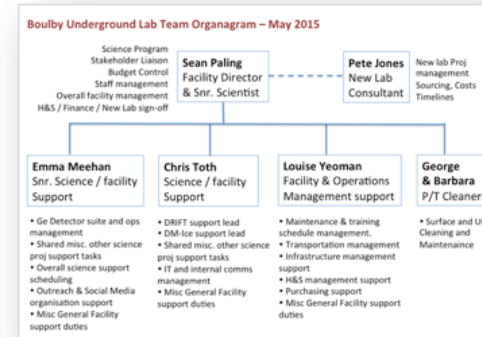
Boulby Underground Lab Team Organagram – May 2015

Science Program
Stakeholder Liaison
Budget Control
Staff management
Overall facility management
H&S / Finance / New Lab sign-off

Sean Paling
Facility Director
& Snr. Scientist

Pete Jones
New Lab
Consultant

New lab Proj management
Sourcing, Costs
Timelines

Emma Meehan
Snr. Science / facility Support

• Ge Detector suite and ops management
• Shared misc. other science proj support tasks
• Overall science support scheduling
• Outreach & Social Media organisation support
• Misc General Facility support duties

Chris Toth
Science / facility Support

• DRIFT support lead
• DM-Ice support lead
• Shared misc. other science proj support tasks
• IT and internal comms management
• Misc General Facility support duties

Louise Yeoman
Facility & Operations
Management support

• Maintenance & training schedule management.
• Transportation management
• Infrastructure management support
• H&S management support
• Purchasing support
• Misc General Facility support duties

George
& Barbara
P/T Cleaner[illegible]

• Surface and U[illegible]
Cleaning and
Maintenaince